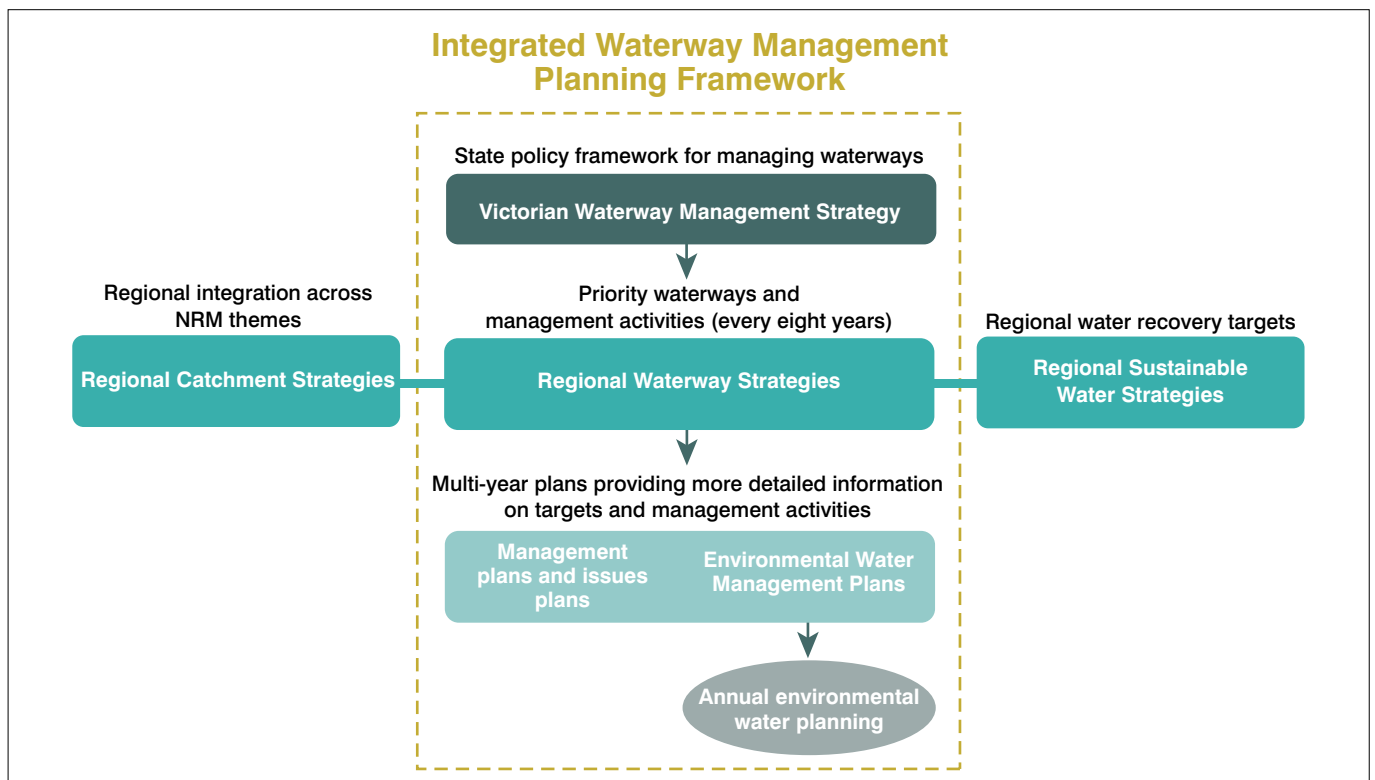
Integrated Waterway Management Planning Framework

State policy framework for managing waterways

Victorian Waterway Management Strategy

Regional integration across NRM themes

Regional Catchment Strategies

Priority waterways and management activities (every eight years)

Regional Waterway Strategies

Regional water recovery targets

Regional Sustainable Water Strategies

Multi-year plans providing more detailed information on targets and management activities

Management plans and issues plans

Environmental Water Management Plans

Annual environmental water planning